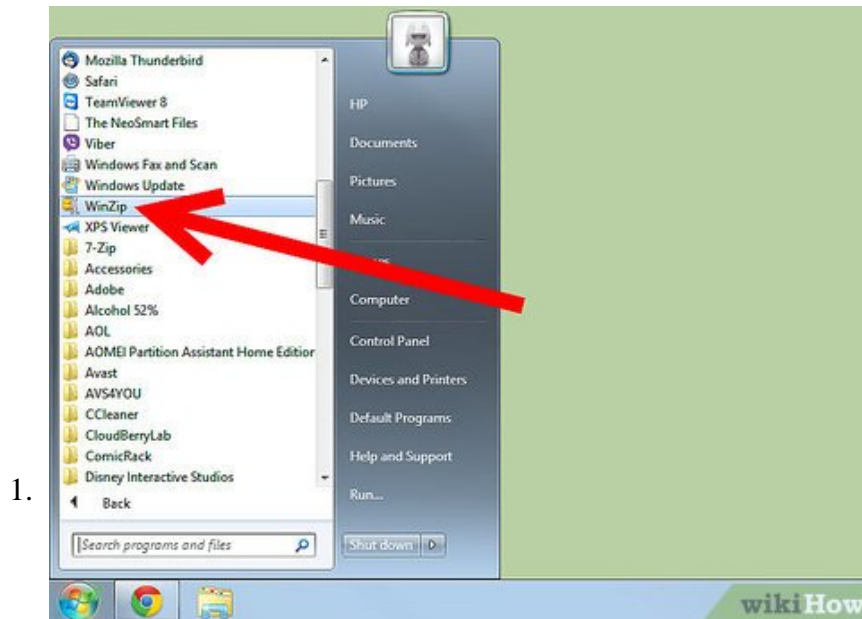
1.

Mozilla Thunderbird
Safari
TeamViewer 8
The NeoSmart Files
Viber
Windows Fax and Scan
Windows Update
WinZip
XPS Viewer
7-Zip
Accessories
Adobe
Alcohol 52%
AOL
AOMEI Partition Assistant Home Edition
Avast
AVS4YOU
CCleaner
CloudBerryLab
ComicRack
Disney Interactive Studios
Back

Search programs and files

HP
Documents
Pictures
Music
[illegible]
Computer
Control Panel
Devices and Printers
Default Programs
Help and Support
Run...
Shut down

wikiHow